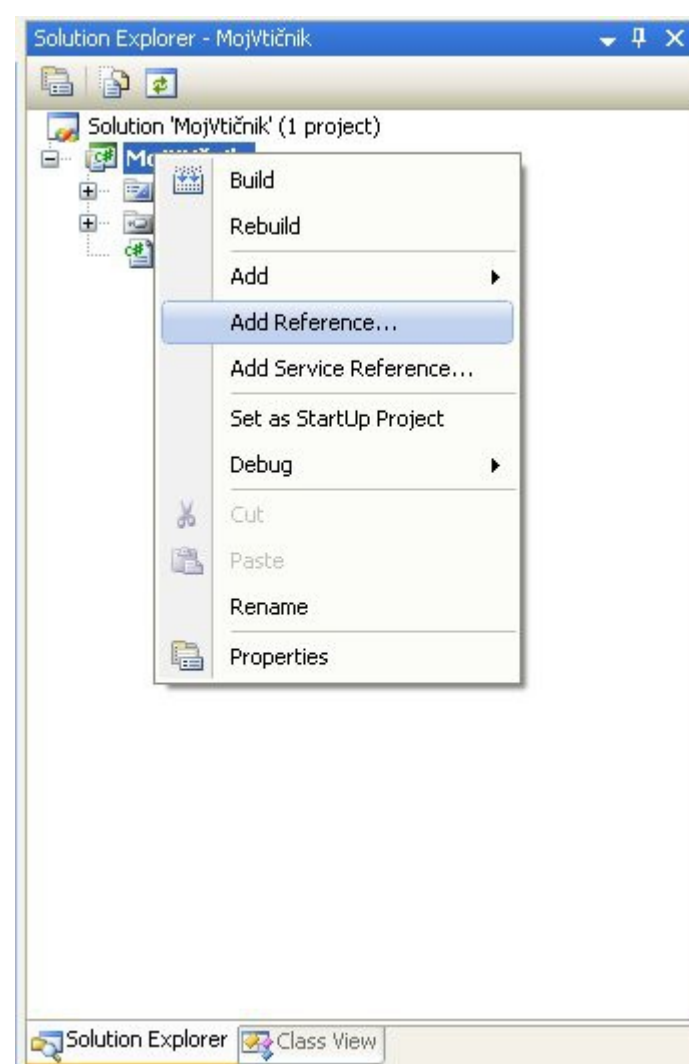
Solution Explorer - MojVtičnik

Solution 'MojVtičnik' (1 project)

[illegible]

Build
Rebuild
Add
Add Reference...
Add Service Reference...
Set as StartUp Project
Debug
Cut
Paste
Rename
Properties

Solution Explorer
Class View